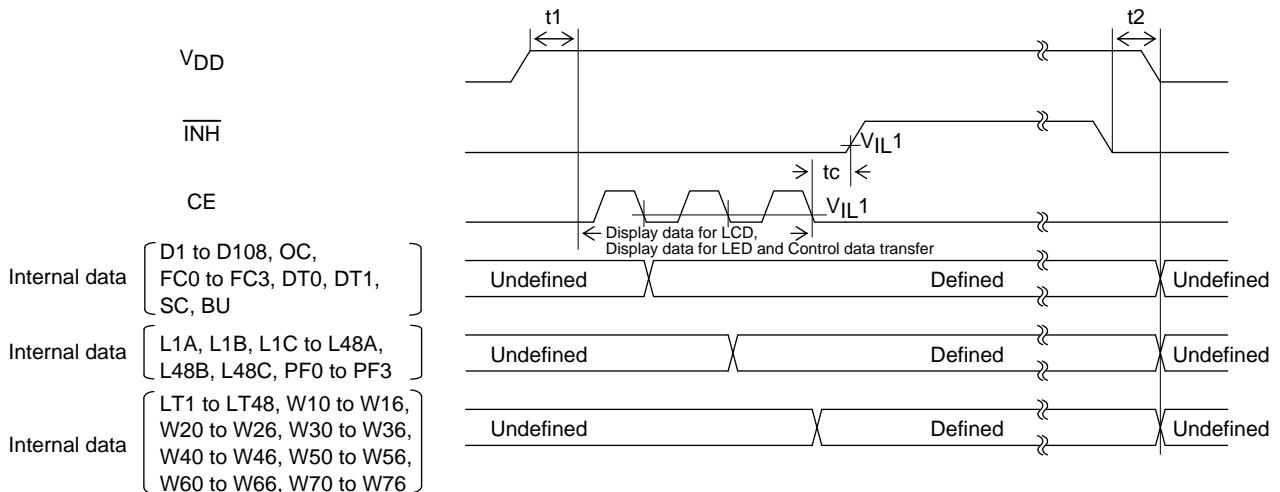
t1

t2

$V_{DD}$

$\overline{INH}$

$V_{IL}1$

tc

CE

$V_{IL}1$

Display data for LCD, Display data for LED and Control data transfer

Internal data D1 to D108, OC, FC0 to FC3, DT0, DT1, SC, BU

Undefined

Defined

Undefined

Internal data L1A, L1B, L1C to L48A, L48B, L48C, PF0 to PF3

Undefined

Defined

Undefined

Internal data LT1 to LT48, W10 to W16, W20 to W26, W30 to W36, W40 to W46, W50 to W56, W60 to W66, W70 to W76

Undefined

Defined

Undefined